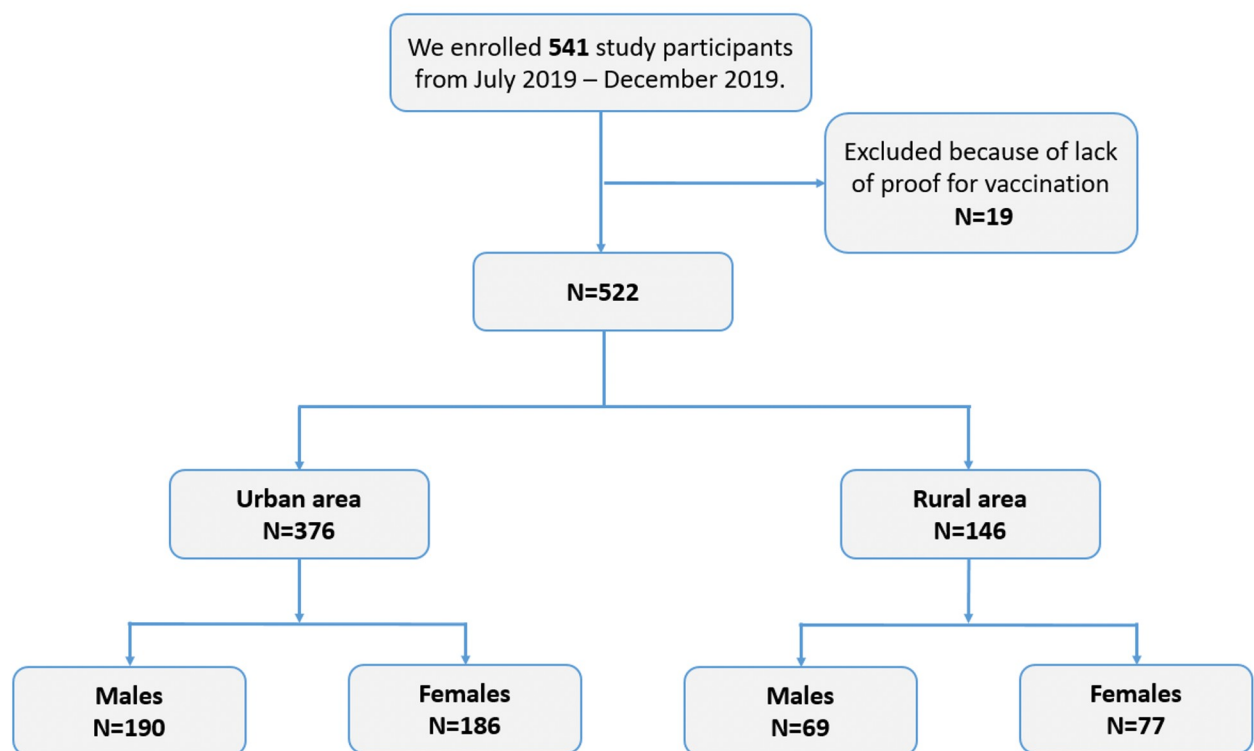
We enrolled 541 study participants from July 2019 – December 2019.

Excluded because of lack of proof for vaccination
N=19

N=522

Urban area
N=376

Rural area
N=146

Males
N=190

Females
N=186

Males
N=69

Females
N=77